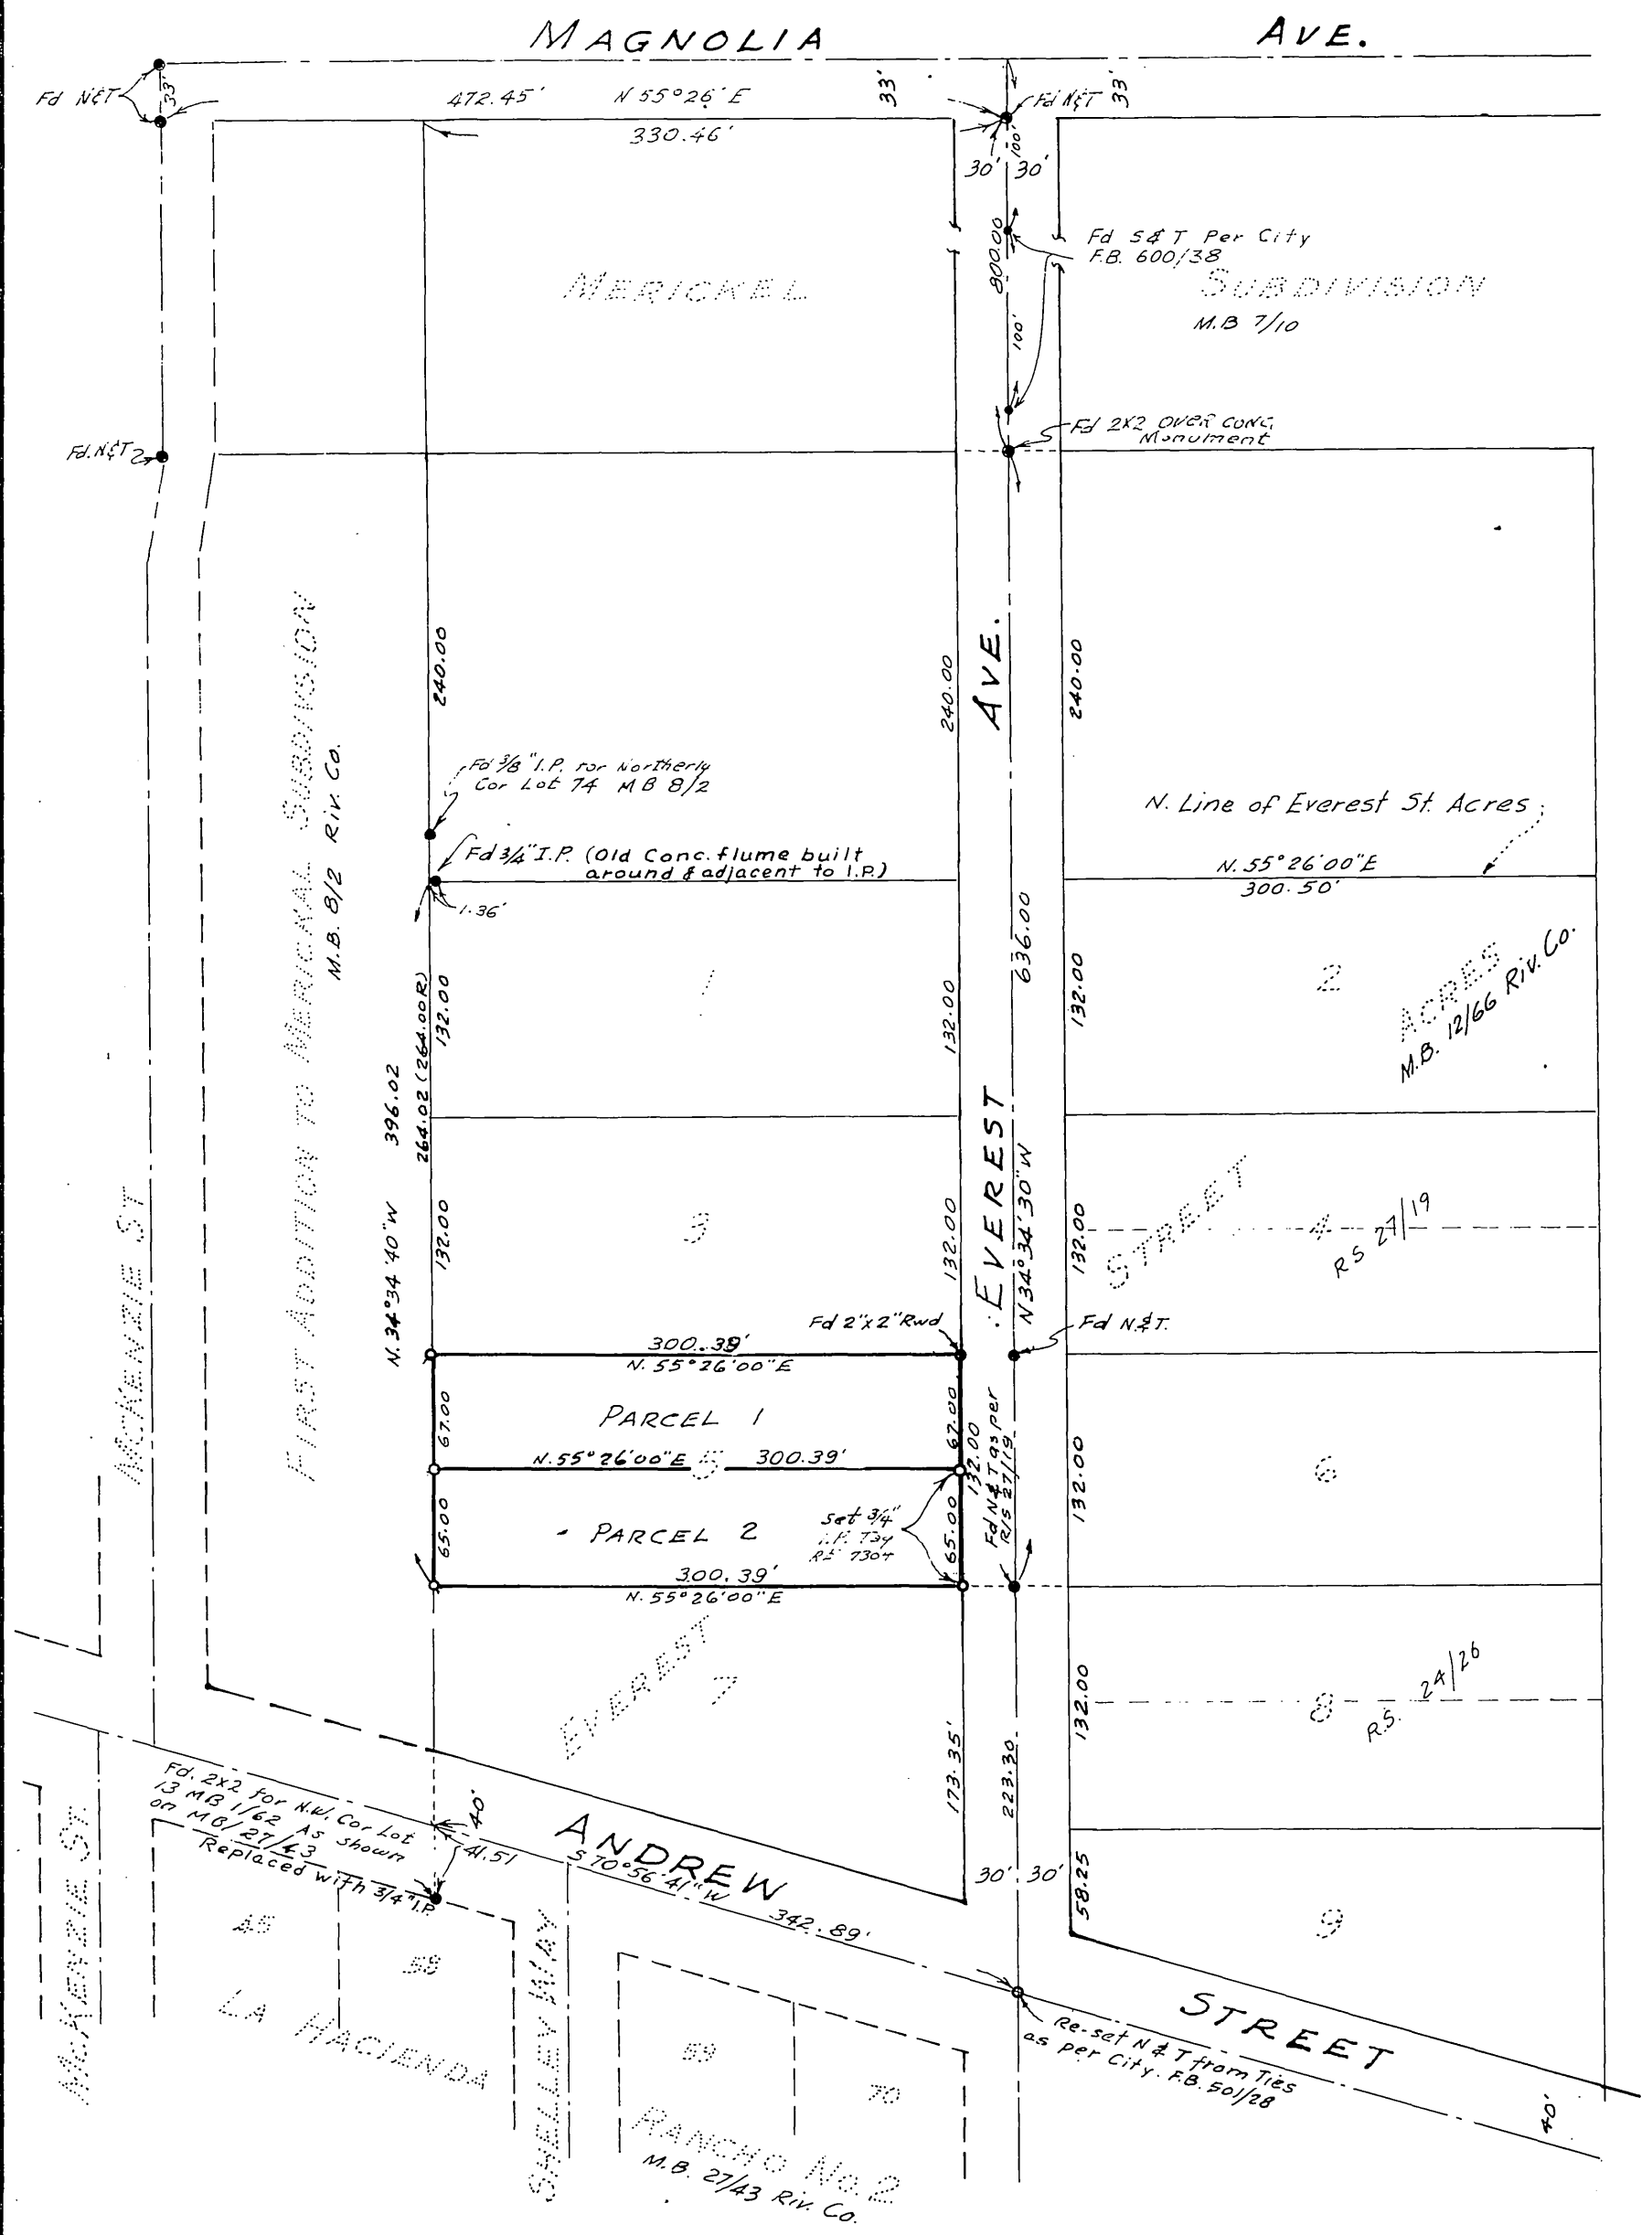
MAGNOLIA AVE.

Fd N&T
33'
472.45'
N 55°26' E
330.46'
33'
Fd N&T
33'
100'
30'
30'
Fd S&T Per City F.B. 600/38
800.00
100'
MERICKEL
SUBDIVISION
M.B 7/10
Fd 2X2 Over Conc. Monument
Fd. N&T
240.00
240.00
AVE.
240.00
FIRST ADDITION TO MERICKAL SUBDIVISION
M.B. 8/2 Riv. Co.
Fd 3/8" I.P. for Northerly Cor Lot 74 MB 8/2
Fd 3/4" I.P. (Old Conc. flume built around & adjacent to I.P.)
1.36'
N. Line of Everest St. Acres
N. 55°26'00" E
300.50'
636.00
132.00
132.00
1
132.00
2
ACRES
M.B. 12/66 Riv. Co.
396.02
264.02 (264.00R)
EVEREST
N 34°34'30" W
132.00
3
132.00
132.00
STREET
4
RS 27/19
McKENZIE ST
N. 34°34'40" W
Fd 2"x2" Rwd
Fd N.&T.
300.39'
N. 55°26'00" E
PARCEL 1
67.00
67.00
N. 55°26'00" E
5
300.39'
132.00
Fd N&T as per R/S 27/19
6
132.00
PARCEL 2
65.00
Set 3/4" I.P. Tag RE 7304
65.00
300.39'
N. 55°26'00" E
EVEREST
7
8
132.00
RS. 24/26
173.35'
223.30
Fd. 2x2 for N.W. Cor Lot 13 MB 1/62 As shown on MB 27/43 Replaced with 3/4" I.P.
40'
41.51
ANDREW
S 70°56'41" W
342.89'
30'
30'
58.25
9
McKENZIE ST.
45
59
LA HACIENDA
SHELLEY WAY
59
70
RANCHO No 2
M.B. 27/43 Riv. Co.
Re-set N&T from Ties as per City. F.B. 501/28
STREET
40'